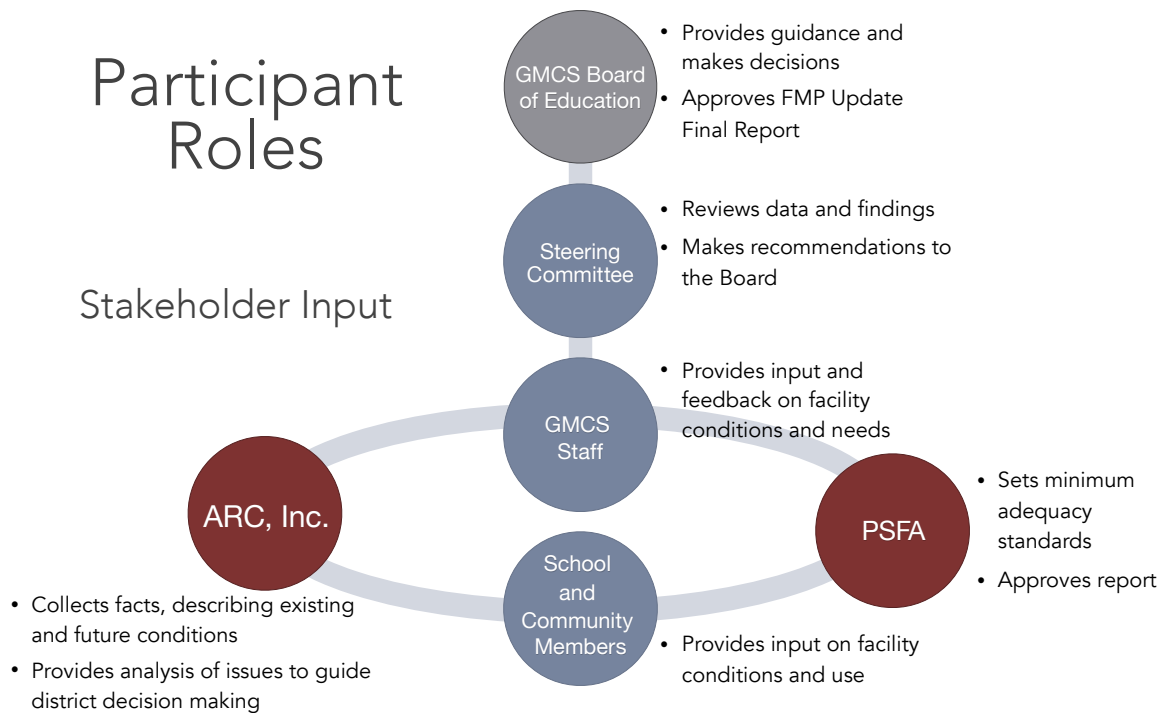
Participant Roles

Stakeholder Input

GMCS Board of Education

- Provides guidance and makes decisions
- Approves FMP Update Final Report

Steering Committee

- Reviews data and findings
- Makes recommendations to the Board

GMCS Staff

- Provides input and feedback on facility conditions and needs

ARC, Inc.

- Collects facts, describing existing and future conditions
- Provides analysis of issues to guide district decision making

PSFA

- Sets minimum adequacy standards
- Approves report

School and Community Members

- Provides input on facility conditions and use